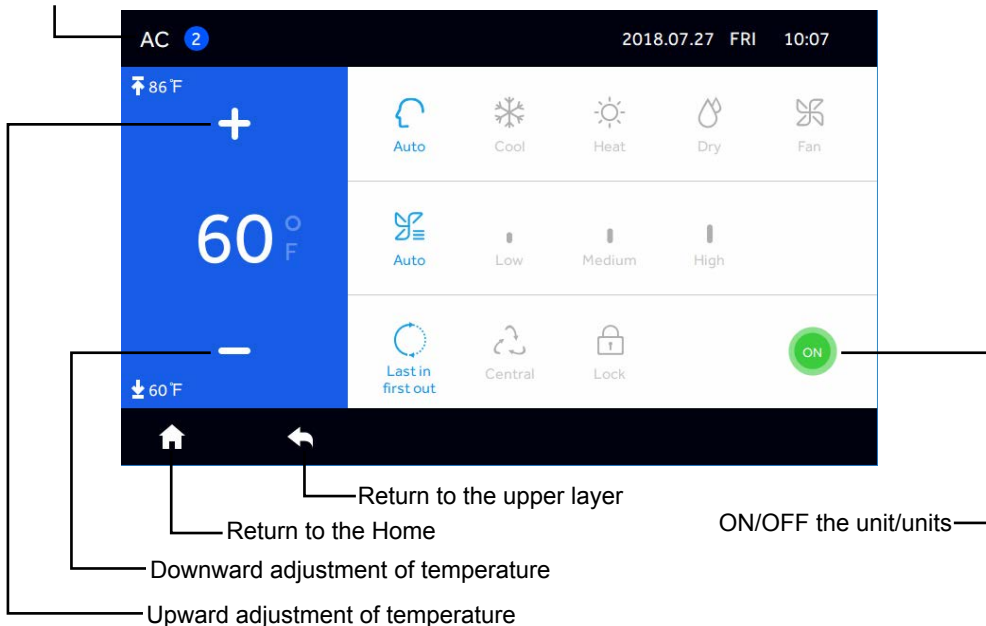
AC 2 2018.07.27 FRI 10:07

86℉

+

60 °F

−

60℉

Auto Cool Heat Dry Fan

Auto Low Medium High

Last in first out Central Lock

ON

Return to the upper layer

Return to the Home

ON/OFF the unit/units

Downward adjustment of temperature

Upward adjustment of temperature